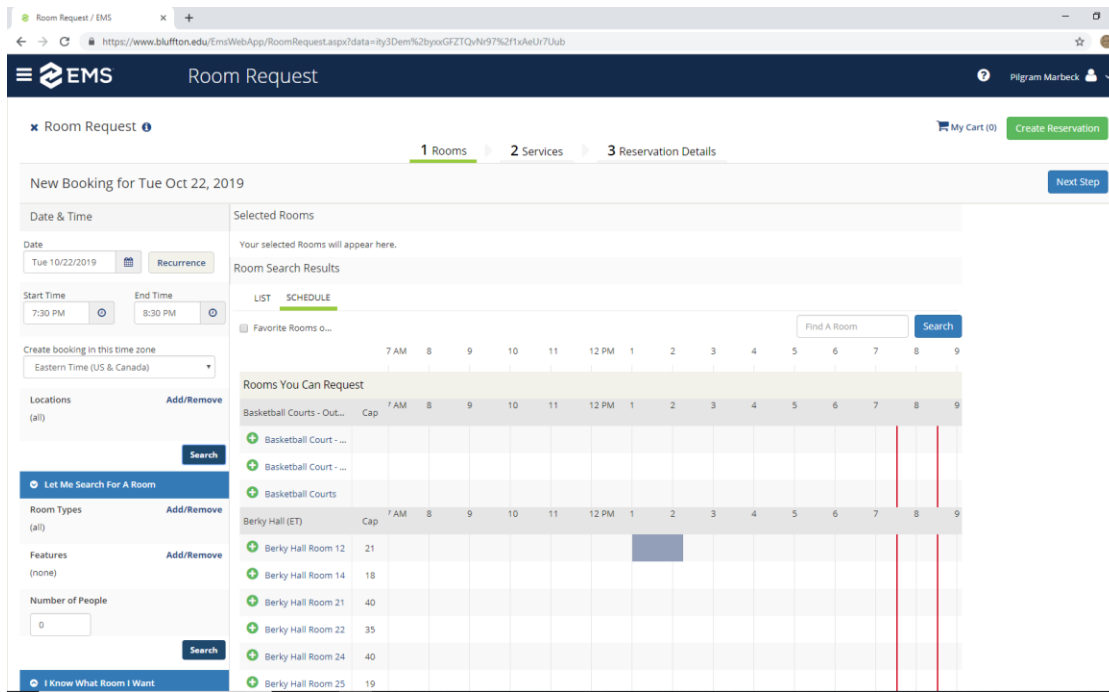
Room Request / EMS × +

https://www.bluffton.edu/EmsWebApp/RoomRequest.aspx?data=ity3Dem%2byxxGFZTQvNr97%2f1xAeUr7Uub

EMS Room Request

Pilgram Marbeck

× Room Request

My Cart (0) Create Reservation

1 Rooms 2 Services 3 Reservation Details

New Booking for Tue Oct 22, 2019

Next Step

Date & Time

Date
Tue 10/22/2019 Recurrence

Start Time
7:30 PM

End Time
8:30 PM

Create booking in this time zone
Eastern Time (US & Canada)

Locations Add/Remove
(all)

Search

Let Me Search For A Room

Room Types Add/Remove
(all)

Features Add/Remove
(none)

Number of People
0

Search

I Know What Room I Want

Selected Rooms

Your selected Rooms will appear here.

Room Search Results

LIST SCHEDULE

Favorite Rooms o...

Find A Room Search

7 AM 8 9 10 11 12 PM 1 2 3 4 5 6 7 8 9

Rooms You Can Request

Basketball Courts - Out... Cap 7 AM 8 9 10 11 12 PM 1 2 3 4 5 6 7 8 9

Basketball Court - ...

Basketball Court - ...

Basketball Courts

Berky Hall (ET) Cap 7 AM 8 9 10 11 12 PM 1 2 3 4 5 6 7 8 9

| Room | Cap |
|---|---|
| Berky Hall Room 12 | 21 |
| Berky Hall Room 14 | 18 |
| Berky Hall Room 21 | 40 |
| Berky Hall Room 22 | 35 |
| Berky Hall Room 24 | 40 |
| Berky Hall Room 25 | 19 |